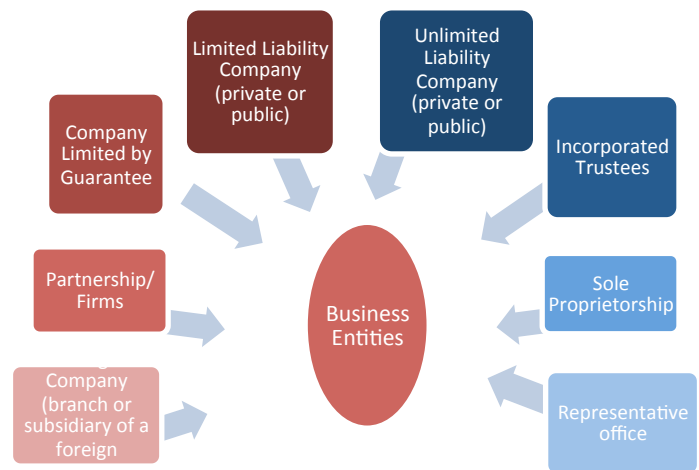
Limited Liability Company (private or public)

Unlimited Liability Company (private or public)

Company Limited by Guarantee

Incorporated Trustees

Partnership/ Firms

Business Entities

Sole Proprietorship

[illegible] Company (branch or subsidiary of a foreign

Representative office